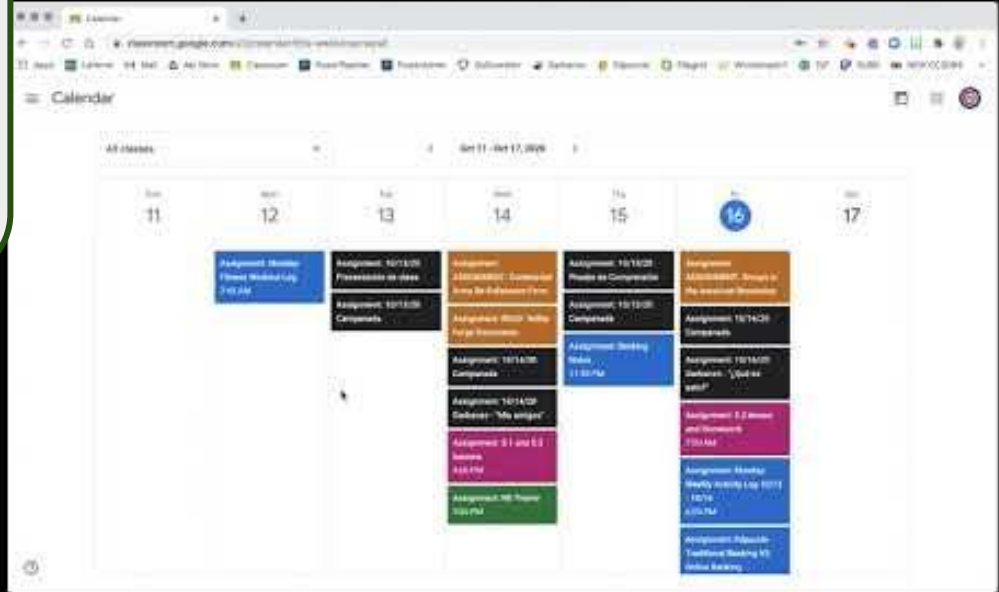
Calendar

classroom.google.com

Calendar

All classes

Oct 11 - Oct 17, 2020

Sun 11

Mon 12

Tue 13

Wed 14

Thu 15

Fri 16

Sat 17

Assignment: Monday Fitness Workout Log 7:45 AM

Assignment: 10/13/20 Presentación de clase

Assignment: 10/13/20 Campanada

Assignment: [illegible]

Assignment: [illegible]

Assignment: 10/14/20 Campanada

Assignment: 10/14/20 Darbaroc - "Mis amigos"

Assignment: 5.1 and 5.2 lessons 4:00 PM

Assignment: HE Theme 7:00 PM

Assignment: 10/15/20 Prueba de Comprensión

Assignment: 10/15/20 Campanada

Assignment: Banking Notes 11:59 PM

Assignment: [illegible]

Assignment: 10/16/20 Campanada

Assignment: 10/16/20 Darbaroc - "¿Qué es esto?"

Assignment: 5.3 lesson and Homework 7:00 AM

Assignment: Monday Weekly Activity Log 10/12 - 10/16 4:00 PM

Assignment: Traditional Banking VS Online Banking